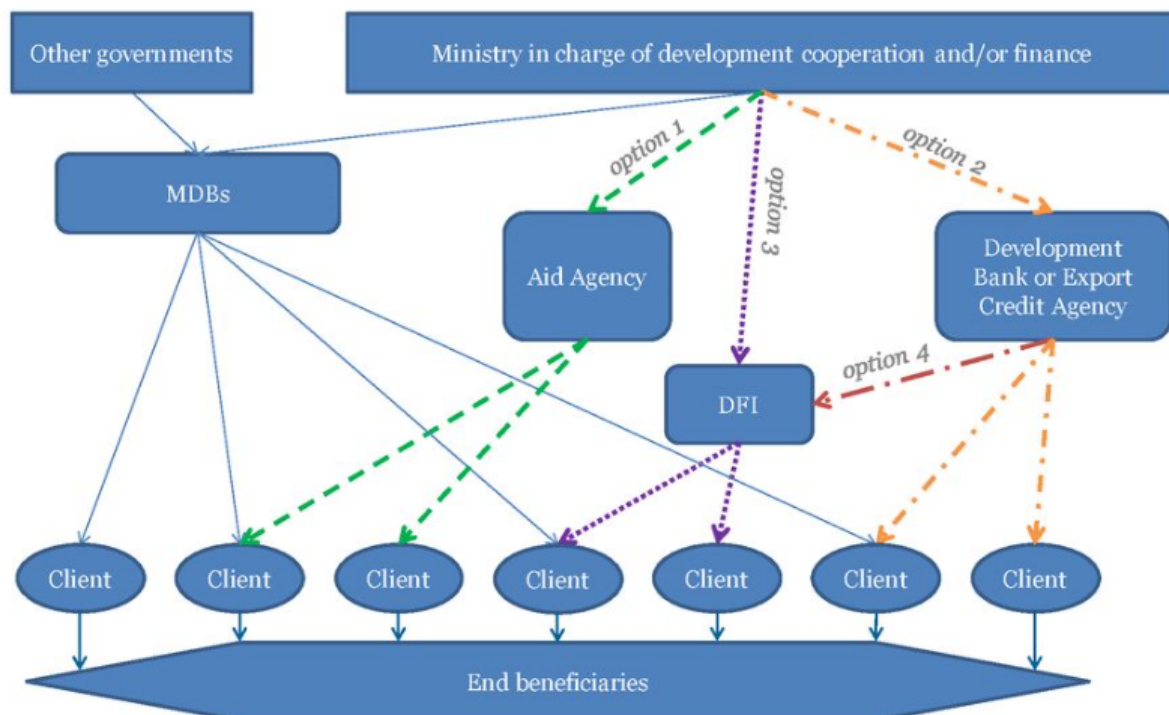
Other governments

Ministry in charge of development cooperation and/or finance

MDBs

option 1

option 3

option 2

Aid Agency

Development Bank or Export Credit Agency

option 4

DFI

Client

Client

Client

Client

Client

Client

Client

End beneficiaries